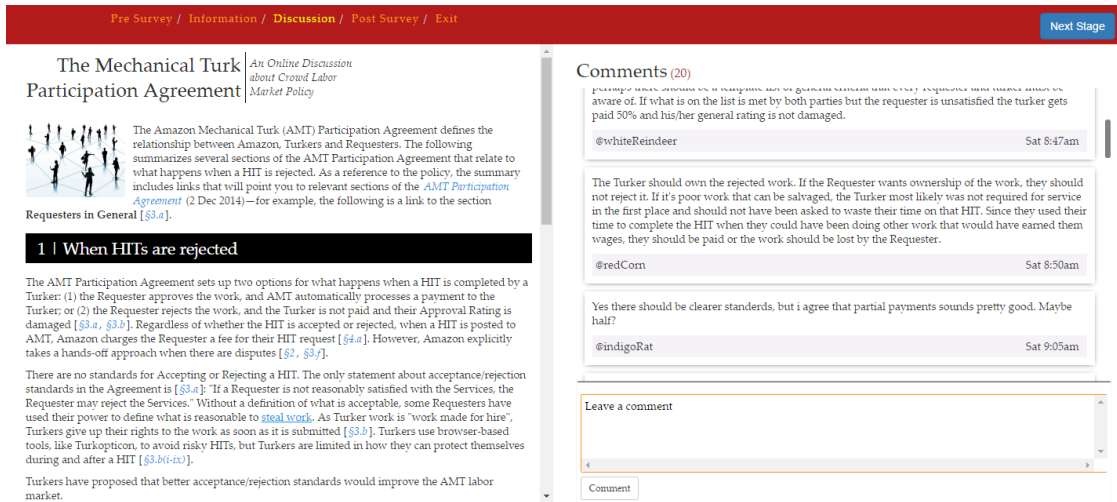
Pre Survey / Information / Discussion / Post Survey / Exit

Next Stage

The Mechanical Turk Participation Agreement

An Online Discussion about Crowd Labor Market Policy

The Amazon Mechanical Turk (AMT) Participation Agreement defines the relationship between Amazon, Turkers and Requesters. The following summarizes several sections of the AMT Participation Agreement that relate to what happens when a HIT is rejected. As a reference to the policy, the summary includes links that will point you to relevant sections of the AMT Participation Agreement (2 Dec 2014)—for example, the following is a link to the section Requesters in General [§3.a].

1 | When HITs are rejected

The AMT Participation Agreement sets up two options for what happens when a HIT is completed by a Turker: (1) the Requester approves the work, and AMT automatically processes a payment to the Turker; or (2) the Requester rejects the work, and the Turker is not paid and their Approval Rating is damaged [§3.a, §3.b]. Regardless of whether the HIT is accepted or rejected, when a HIT is posted to AMT, Amazon charges the Requester a fee for their HIT request [§4.a]. However, Amazon explicitly takes a hands-off approach when there are disputes [§2, §3.f].

There are no standards for Accepting or Rejecting a HIT. The only statement about acceptance/rejection standards in the Agreement is [§3.a]: "If a Requester is not reasonably satisfied with the Services, the Requester may reject the Services." Without a definition of what is acceptable, some Requesters have used their power to define what is reasonable to steal work. As Turker work is "work made for hire", Turkers give up their rights to the work as soon as it is submitted [§3.b]. Turkers use browser-based tools, like Turkopticon, to avoid risky HITs, but Turkers are limited in how they can protect themselves during and after a HIT [§3.b(i-ix)].

Turkers have proposed that better acceptance/rejection standards would improve the AMT labor market.

Comments (20)

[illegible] aware of. If what is on the list is met by both parties but the requester is unsatisfied the turker gets paid 50% and his/her general rating is not damaged.

@whiteReindeer Sat 8:47am

The Turker should own the rejected work. If the Requester wants ownership of the work, they should not reject it. If it's poor work that can be salvaged, the Turker most likely was not required for service in the first place and should not have been asked to waste their time on that HIT. Since they used their time to complete the HIT when they could have been doing other work that would have earned them wages, they should be paid or the work should be lost by the Requester.

@redCorn Sat 8:50am

Yes there should be clearer standerds, but i agree that partial payments sounds pretty good. Maybe half?

@indigoRat Sat 9:05am

Leave a comment

Comment